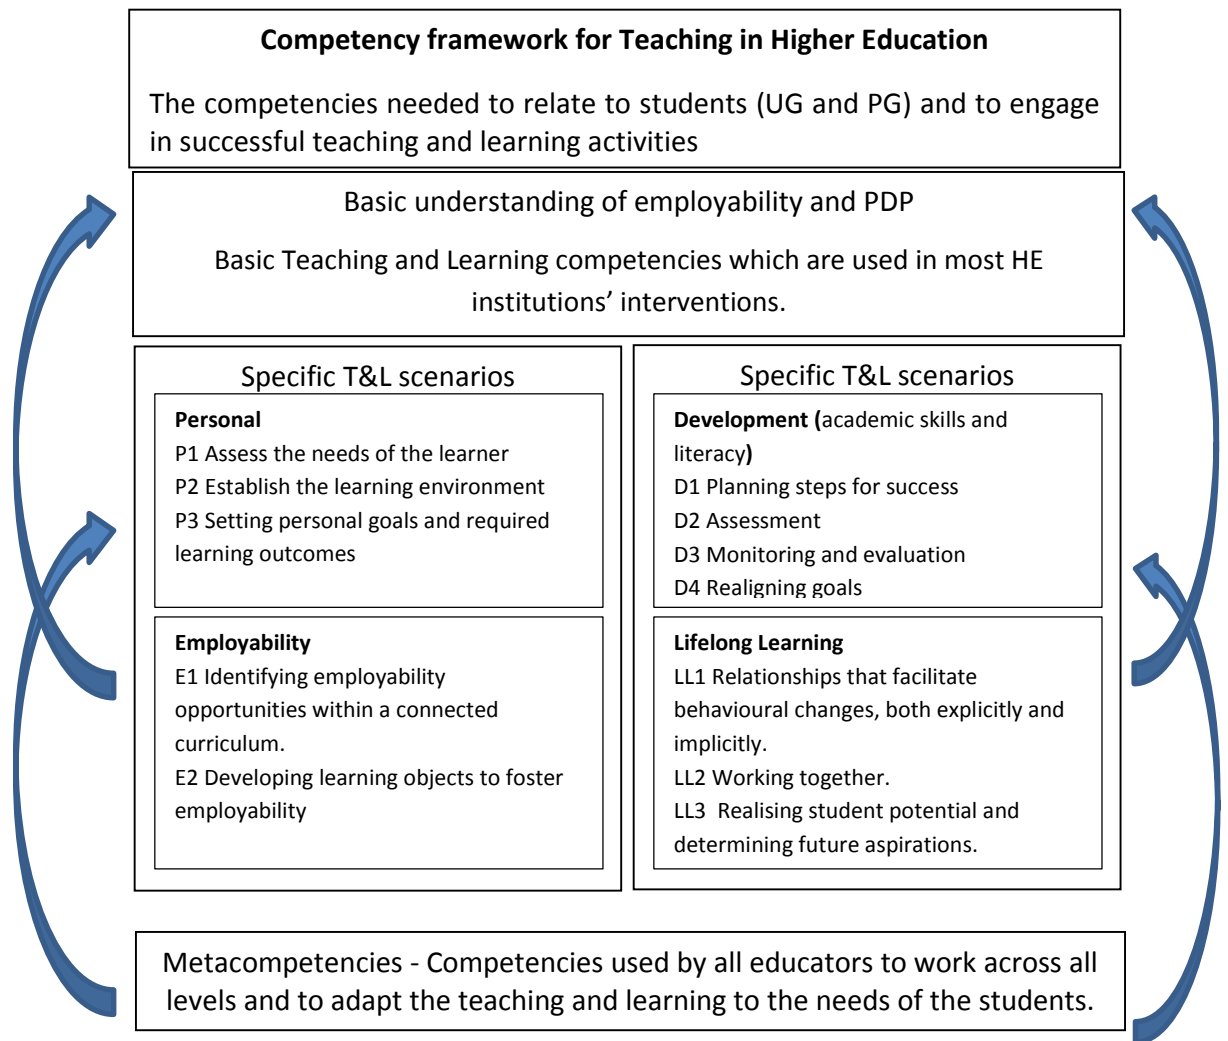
**Competency framework for Teaching in Higher Education**

The competencies needed to relate to students (UG and PG) and to engage in successful teaching and learning activities

Basic understanding of employability and PDP

Basic Teaching and Learning competencies which are used in most HE institutions' interventions.

Specific T&L scenarios

**Personal**
P1 Assess the needs of the learner
P2 Establish the learning environment
P3 Setting personal goals and required learning outcomes

**Employability**
E1 Identifying employability opportunities within a connected curriculum.
E2 Developing learning objects to foster employability

Specific T&L scenarios

**Development (**academic skills and literacy**)**
D1 Planning steps for success
D2 Assessment
D3 Monitoring and evaluation
D4 Realigning goals

**Lifelong Learning**
LL1 Relationships that facilitate behavioural changes, both explicitly and implicitly.
LL2 Working together.
LL3 Realising student potential and determining future aspirations.

Metacompetencies - Competencies used by all educators to work across all levels and to adapt the teaching and learning to the needs of the students.